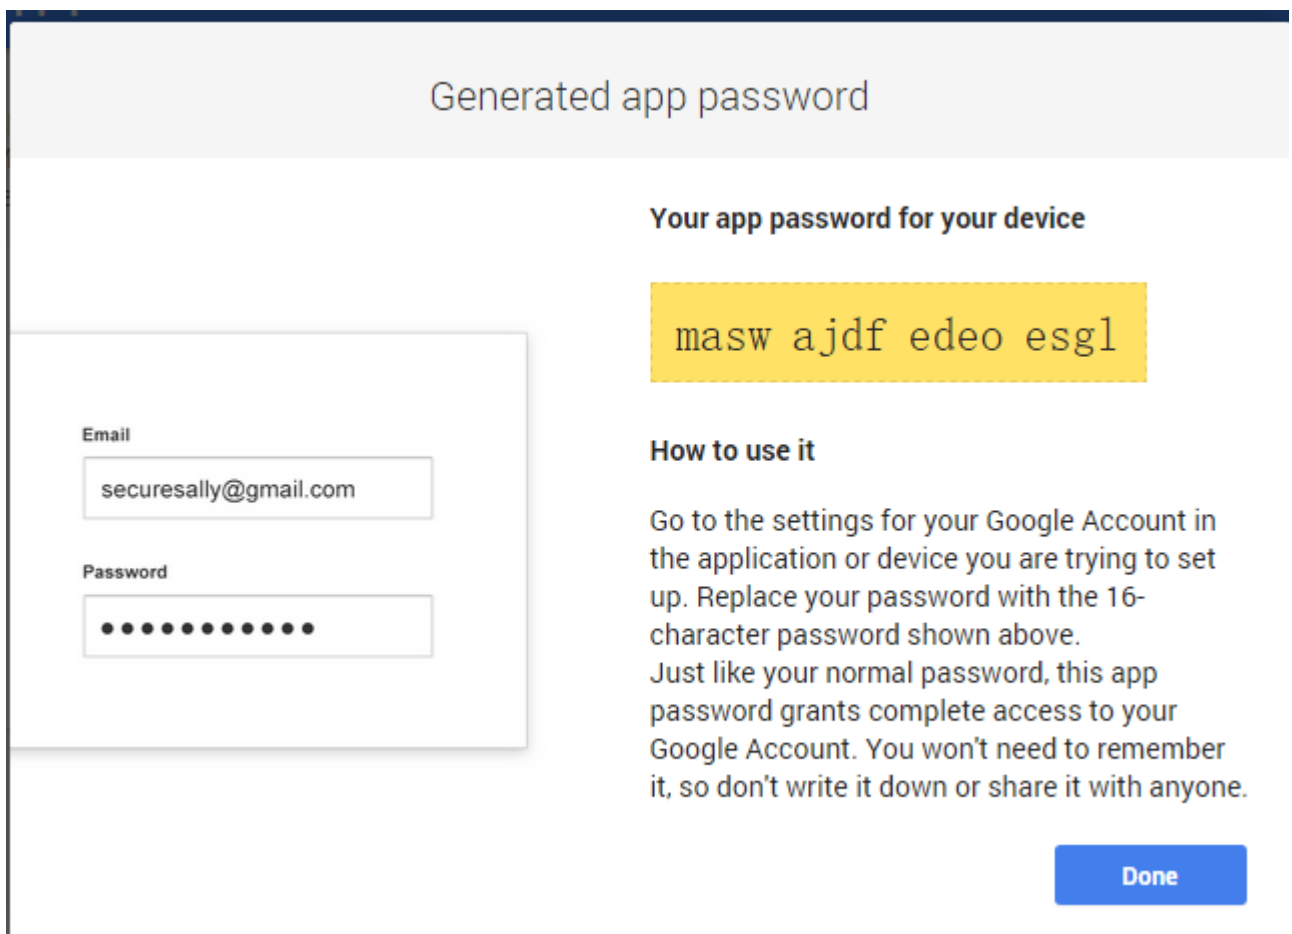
Generated app password

Email

securesally@gmail.com

Password

●●●●●●●●●●●

Your app password for your device

masw ajdf edeo esgl

How to use it

Go to the settings for your Google Account in the application or device you are trying to set up. Replace your password with the 16-character password shown above.
Just like your normal password, this app password grants complete access to your Google Account. You won't need to remember it, so don't write it down or share it with anyone.

Done